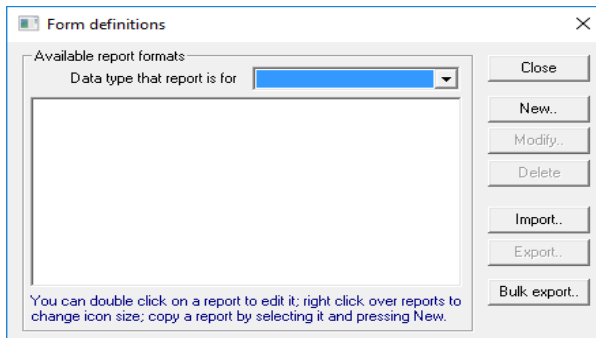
Form definitions

Available report formats

Data type that report is for

Close

New..

Modify..

Delete

Import..

Export..

Bulk export..

You can double click on a report to edit it; right click over reports to change icon size; copy a report by selecting it and pressing New.